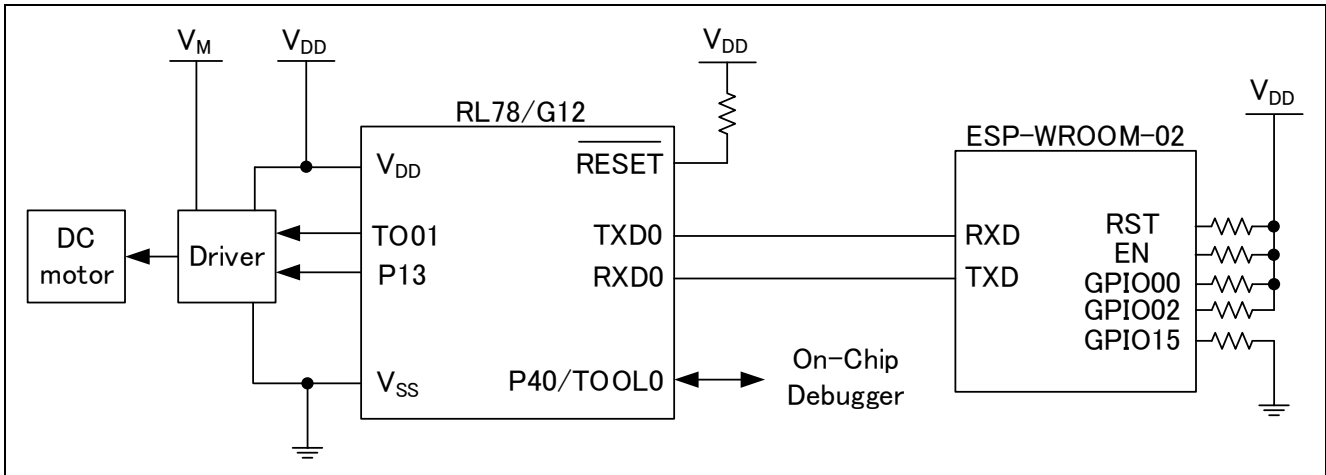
$V_M$

$V_{DD}$

$V_{DD}$

RL78/G12

$V_{DD}$

ESP-WROOM-02

$V_{DD}$

$\overline{RESET}$

DC motor

Driver

TO01

P13

TXD0

RXD0

RXD

TXD

RST

EN

GPIO00

GPIO02

GPIO15

$V_{SS}$

P40/TOOL0

On-Chip Debugger